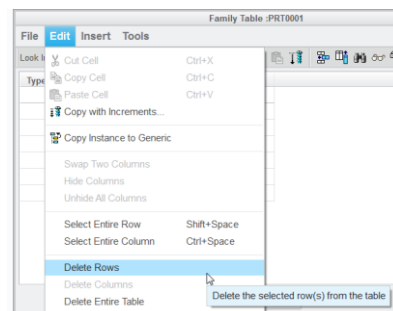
Family Table :PRT0001

File Edit Insert Tools

Look I

Type

Cut Cell Ctrl+X
Copy Cell Ctrl+C
Paste Cell Ctrl+V
Copy with Increments...

Copy Instance to Generic

Swap Two Columns
Hide Columns
Unhide All Columns

Select Entire Row Shift+Space
Select Entire Column Ctrl+Space

Delete Rows
Delete Columns
Delete Entire Table

Delete the selected row(s) from the table